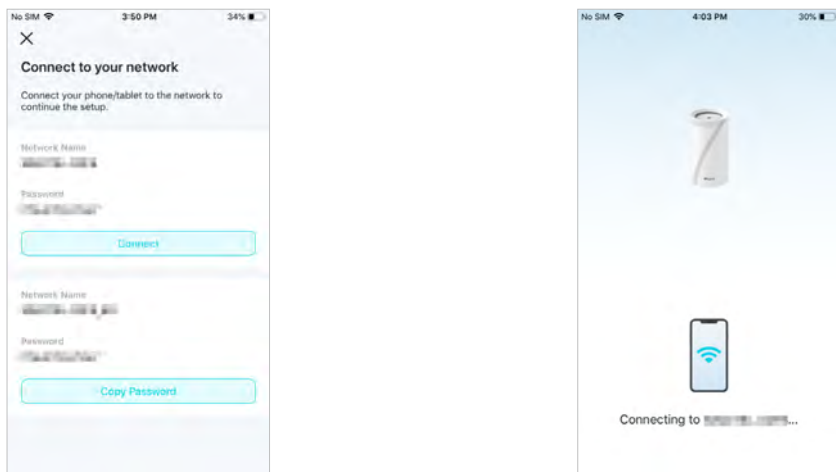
No SIM 3:50 PM 34%

×

Connect to your network

Connect your phone/tablet to the network to continue the setup.

Network Name
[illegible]

Password
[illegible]

Connect

Network Name
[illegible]

Password
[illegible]

Copy Password

No SIM 4:03 PM 30%

Connecting to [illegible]...